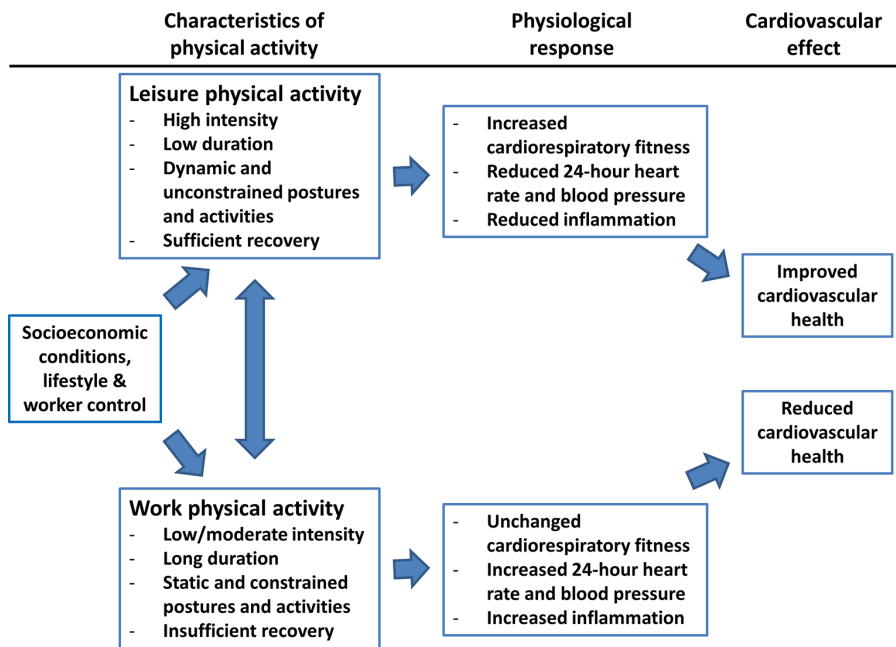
Characteristics of physical activity

Physiological response

Cardiovascular effect

Leisure physical activity
- High intensity
- Low duration
- Dynamic and unconstrained postures and activities
- Sufficient recovery

- Increased cardiorespiratory fitness
- Reduced 24-hour heart rate and blood pressure
- Reduced inflammation

Improved cardiovascular health

Socioeconomic conditions, lifestyle & worker control

Reduced cardiovascular health

Work physical activity
- Low/moderate intensity
- Long duration
- Static and constrained postures and activities
- Insufficient recovery

- Unchanged cardiorespiratory fitness
- Increased 24-hour heart rate and blood pressure
- Increased inflammation